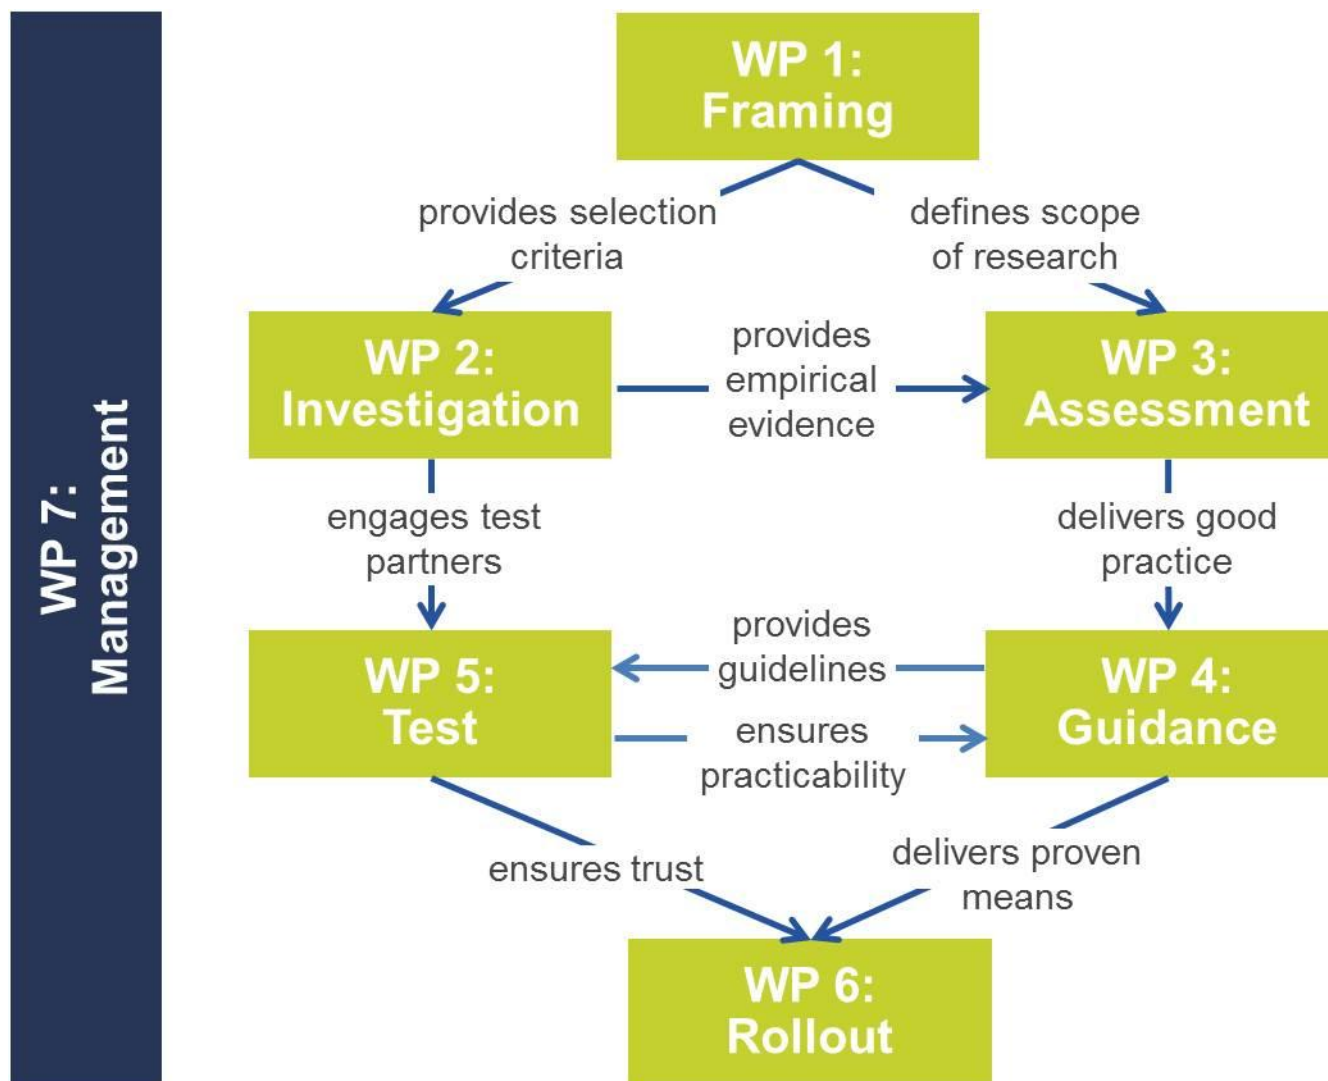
WP 7: Management

WP 1: Framing

provides selection criteria

defines scope of research

WP 2: Investigation

provides empirical evidence

WP 3: Assessment

engages test partners

delivers good practice

WP 5: Test

provides guidelines

ensures practicability

WP 4: Guidance

ensures trust

delivers proven means

WP 6: Rollout